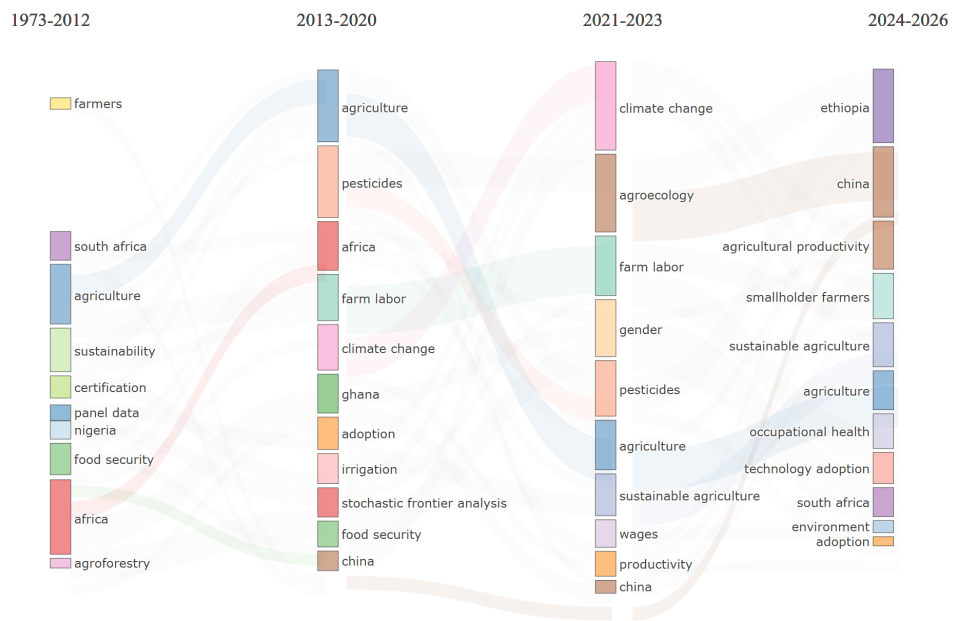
1973-2012

2013-2020

2021-2023

2024-2026

farmers
south africa
agriculture
sustainability
certification
panel data
nigeria
food security
africa
agroforestry

agriculture
pesticides
africa
farm labor
climate change
ghana
adoption
irrigation
stochastic frontier analysis
food security
china

climate change
agroecology
farm labor
gender
pesticides
agriculture
sustainable agriculture
wages
productivity
china

ethiopia
china
agricultural productivity
smallholder farmers
sustainable agriculture
agriculture
occupational health
technology adoption
south africa
environment
adoption